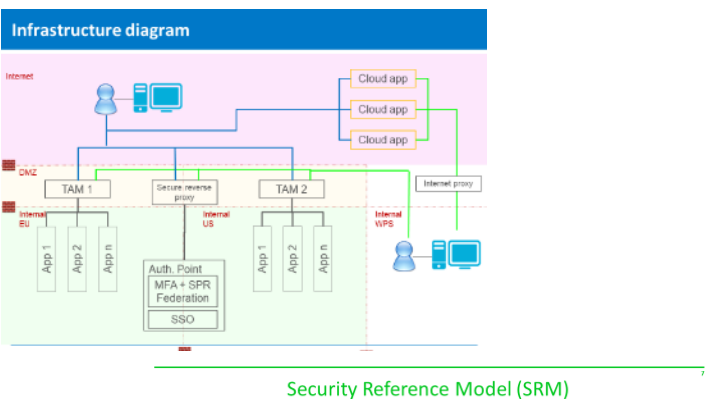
Infrastructure diagram

Internet

Cloud app

Cloud app

Cloud app

DMZ

TAM 1

Secure reverse proxy

TAM 2

Internet proxy

Internal EU

Internal US

Internal WPS

App 1

App 2

App n

Auth. Point

MFA + SPR Federation

SSO

App 1

App 2

App n

7

Security Reference Model (SRM)